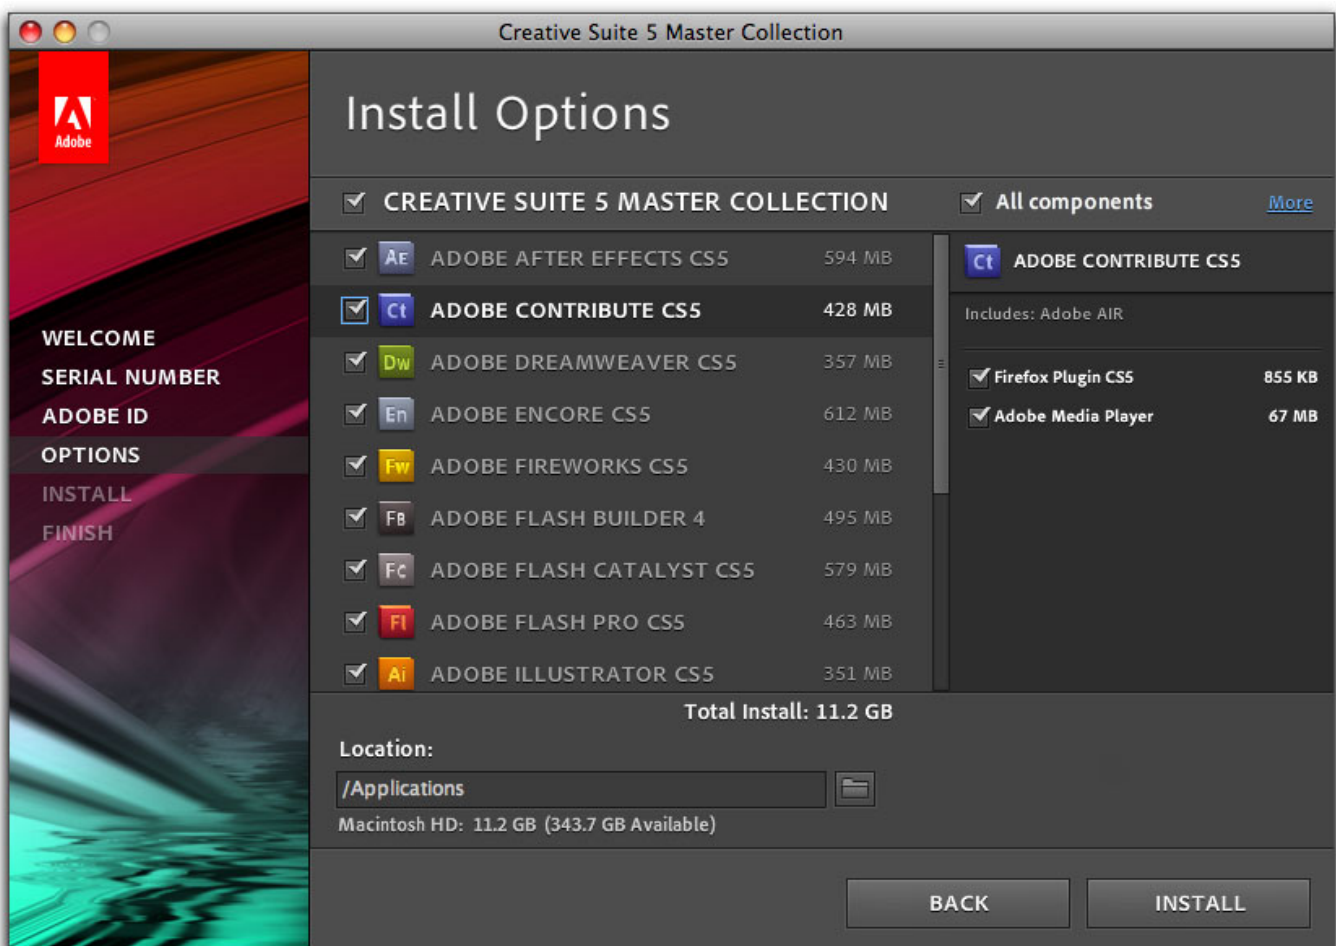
Creative Suite 5 Master Collection

Adobe

WELCOME
SERIAL NUMBER
ADOBE ID
OPTIONS
INSTALL
FINISH

Install Options

CREATIVE SUITE 5 MASTER COLLECTION

All components More

| | | |
|---|---|---|
| Ae | ADOBE AFTER EFFECTS CS5 | 594 MB |
| Ct | ADOBE CONTRIBUTE CS5 | 428 MB |
| Dw | ADOBE DREAMWEAVER CS5 | 357 MB |
| En | ADOBE ENCORE CS5 | 612 MB |
| Fw | ADOBE FIREWORKS CS5 | 430 MB |
| Fb | ADOBE FLASH BUILDER 4 | 495 MB |
| Fc | ADOBE FLASH CATALYST CS5 | 579 MB |
| Fl | ADOBE FLASH PRO CS5 | 463 MB |
| Ai | ADOBE ILLUSTRATOR CS5 | 351 MB |

Ct ADOBE CONTRIBUTE CS5

Includes: Adobe AIR

Firefox Plugin CS5 855 KB
Adobe Media Player 67 MB

Total Install: 11.2 GB

Location:

/Applications

Macintosh HD: 11.2 GB (343.7 GB Available)

BACK

INSTALL